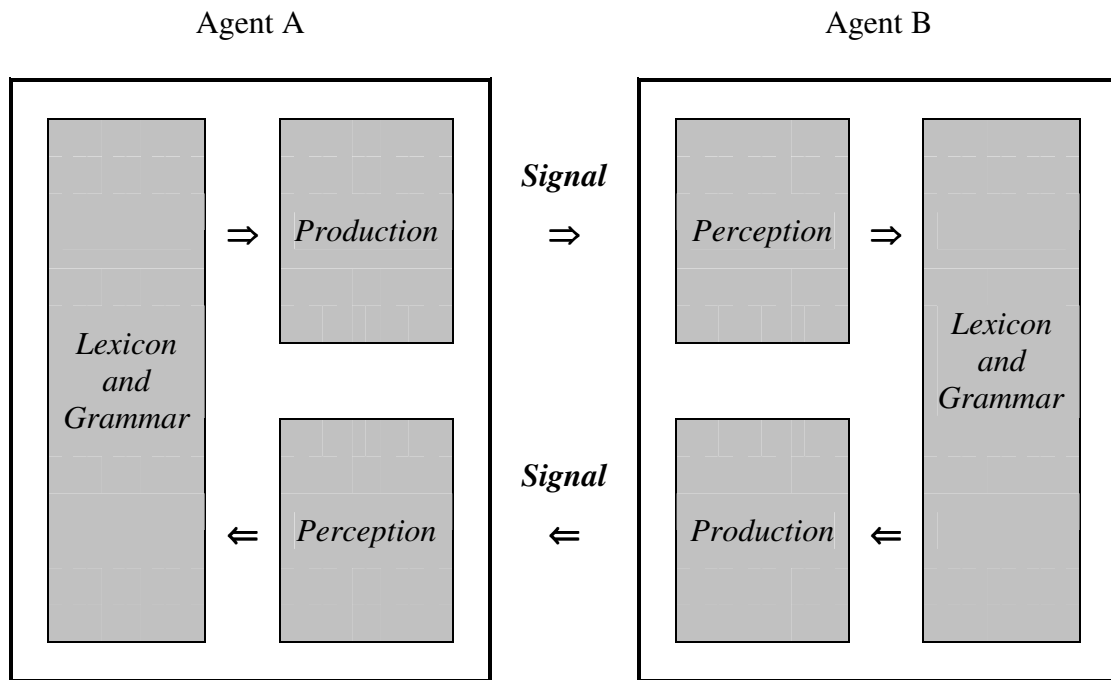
Agent A

Agent B

Lexicon and Grammar

$\Rightarrow$

Production

Signal

$\Rightarrow$

Perception

$\Rightarrow$

Lexicon and Grammar

$\Leftarrow$

Perception

Signal

$\Leftarrow$

Production

$\Leftarrow$